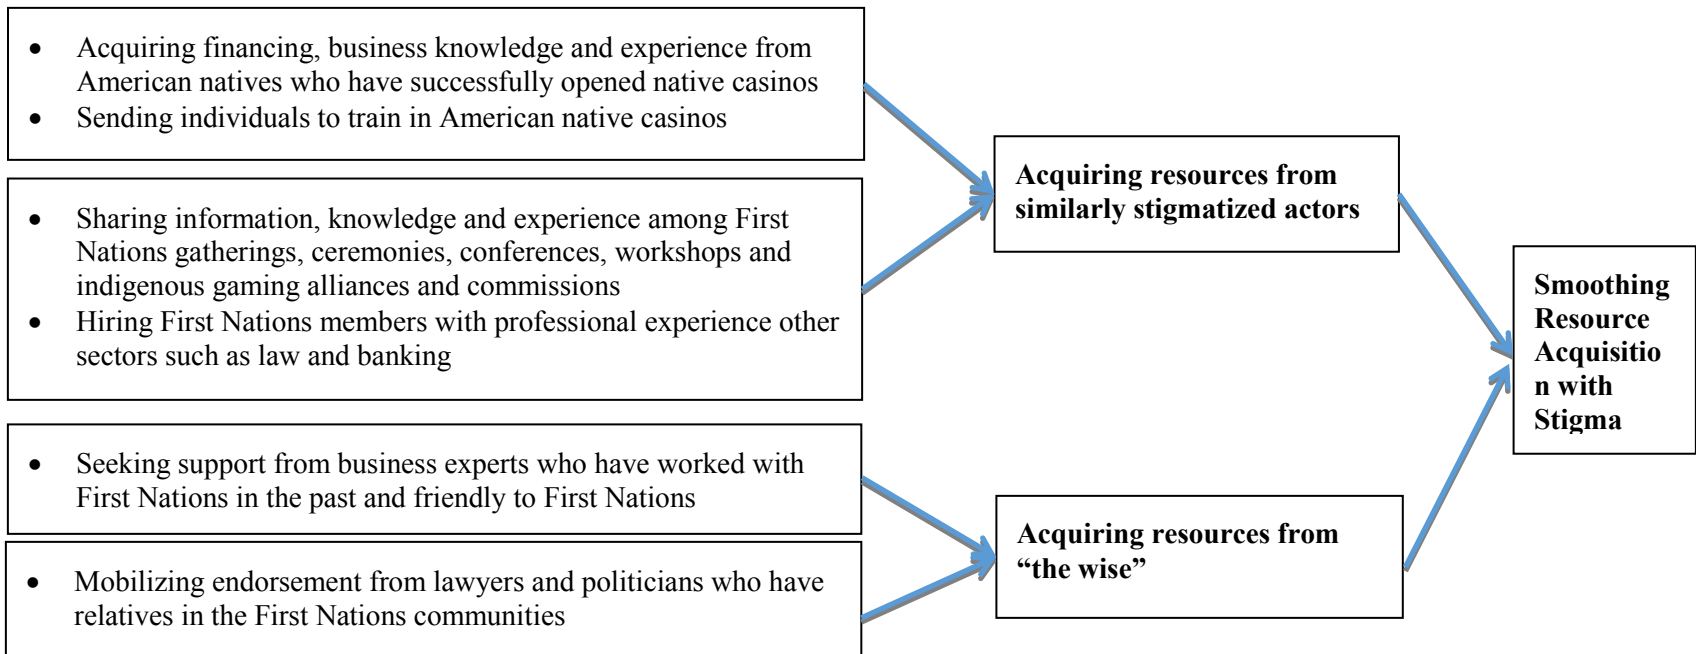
- Acquiring financing, business knowledge and experience from American natives who have successfully opened native casinos
- Sending individuals to train in American native casinos

- Sharing information, knowledge and experience among First Nations gatherings, ceremonies, conferences, workshops and indigenous gaming alliances and commissions
- Hiring First Nations members with professional experience other sectors such as law and banking

- Seeking support from business experts who have worked with First Nations in the past and friendly to First Nations

- Mobilizing endorsement from lawyers and politicians who have relatives in the First Nations communities

**Acquiring resources from similarly stigmatized actors**

**Acquiring resources from "the wise"**

**Smoothing Resource Acquisitio n with Stigma**